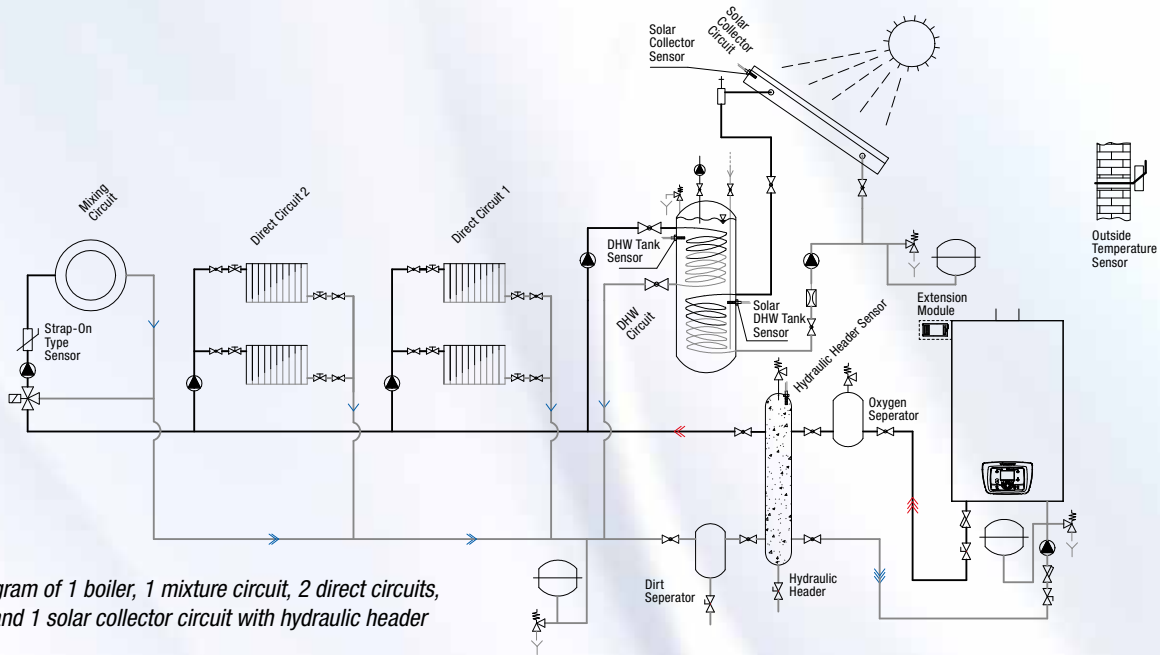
Solar Collector Sensor

Solar Collector Circuit

Mixing Circuit

Direct Circuit 2

Direct Circuit 1

DHW Tank Sensor

Outside Temperature Sensor

Strap-On Type Sensor

DHW Circuit

Solar DHW Tank Sensor

Extension Module

Hydraulic Header Sensor

Oxygen Seperator

Dirt Seperator

Hydraulic Header

gram of 1 boiler, 1 mixture circuit, 2 direct circuits, nd 1 solar collector circuit with hydraulic header